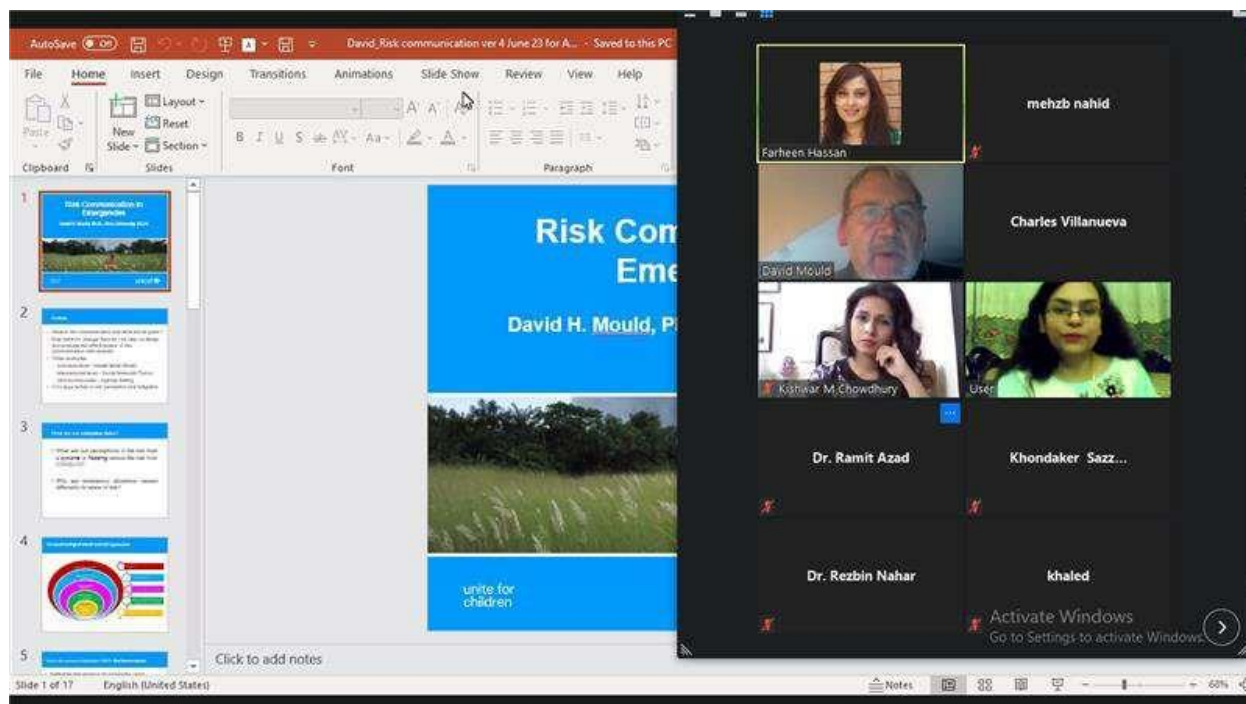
AutoSave Off David_Risk communication ver 4 June 23 for A... - Saved to this PC

File Home Insert Design Transitions Animations Slide Show Review View Help

Paste Clipboard New Slide Layout Reset Section Slides Font Paragraph

1 Risk Communication in Emergencies

2

3

4

5

Risk Com
Eme

David H. Mould, P

unite for children

Click to add notes

Slide 1 of 17 English (United States)

Notes 60%

Farheen Hassan

mehzb nahid

David Mould

Charles Villanueva

Kishwar M.Chowdhury

User

Dr. Ramit Azad

Khondaker Sazz...

Dr. Rezbin Nahar

khaled

Activate Windows
Go to Settings to activate Windows.